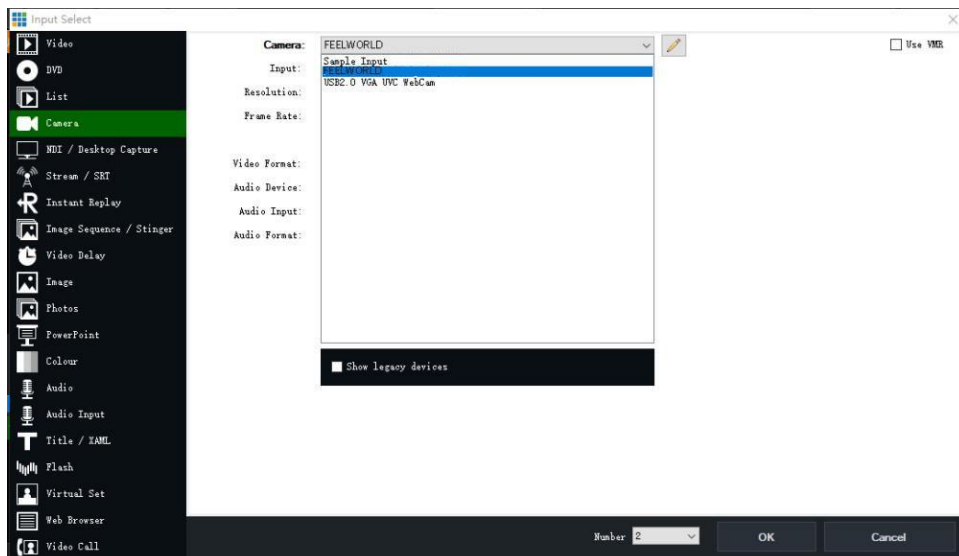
Input Select

Video
DVD
List
Camera
NDI / Desktop Capture
Stream / SRT
Instant Replay
Image Sequence / Stinger
Video Delay
Image
Photos
PowerPoint
Colour
Audio
Audio Input
Title / XAML
Flash
Virtual Set
Web Browser
Video Call

Camera: FEELWORLD
Input:
Resolution:
Frame Rate:
Video Format:
Audio Device:
Audio Input:
Audio Format:

Sample Input
FEELWORLD
USB2.0 VGA UVC WebCam

Show legacy devices

Use VMR

Number 2
OK
Cancel